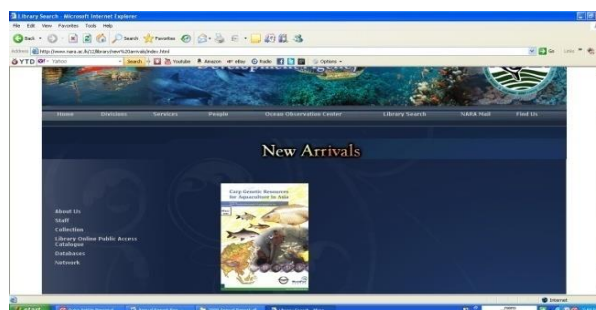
Library Search - Microsoft Internet Explorer

File Edit View Favorites Tools Help

Back Search Favorites

Address http://www.nara.ac.lk/Library/new%20arrivals/index.html

Go Links

YTD Yahoo! Search Youtube Amazon eBay Radio Options

Home Divisions Services People Ocean Observation Center Library Search NARA Mail Find Us

New Arrivals

About Us
Staff
Collection
Library Online Public Access Catalogue
Databases
Network

Carp Genetic Resources for Aquaculture in Asia

Internet

start